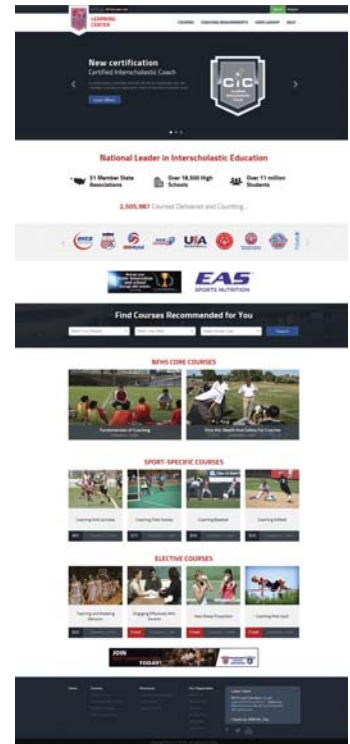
LEARNING CENTER

COURSES COACHING REQUIREMENTS VIDEO LIBRARY HELP

New certification
Certified Interscholastic Coach

Learn More

CIC

National Leader in Interscholastic Education

51 Member State Associations

Over 18,500 High Schools

Over 11 million Students

2,505,987 Courses Delivered and Counting...

USA

EAS SPORTS NUTRITION

Find Courses Recommended for You

Search

NFHS CORE COURSES

Fundamentals of Coaching

First Aid, Health and Safety for Coaches

SPORT-SPECIFIC COURSES

Coaching Girls Lacrosse

Coaching Field Hockey

Coaching Baseball

Coaching Softball

ELECTIVE COURSES

Teaching and Modeling Behavior

Engaging Effectively With Parents

Heat Illness Prevention

Coaching Pole Vault

JOIN TODAY!